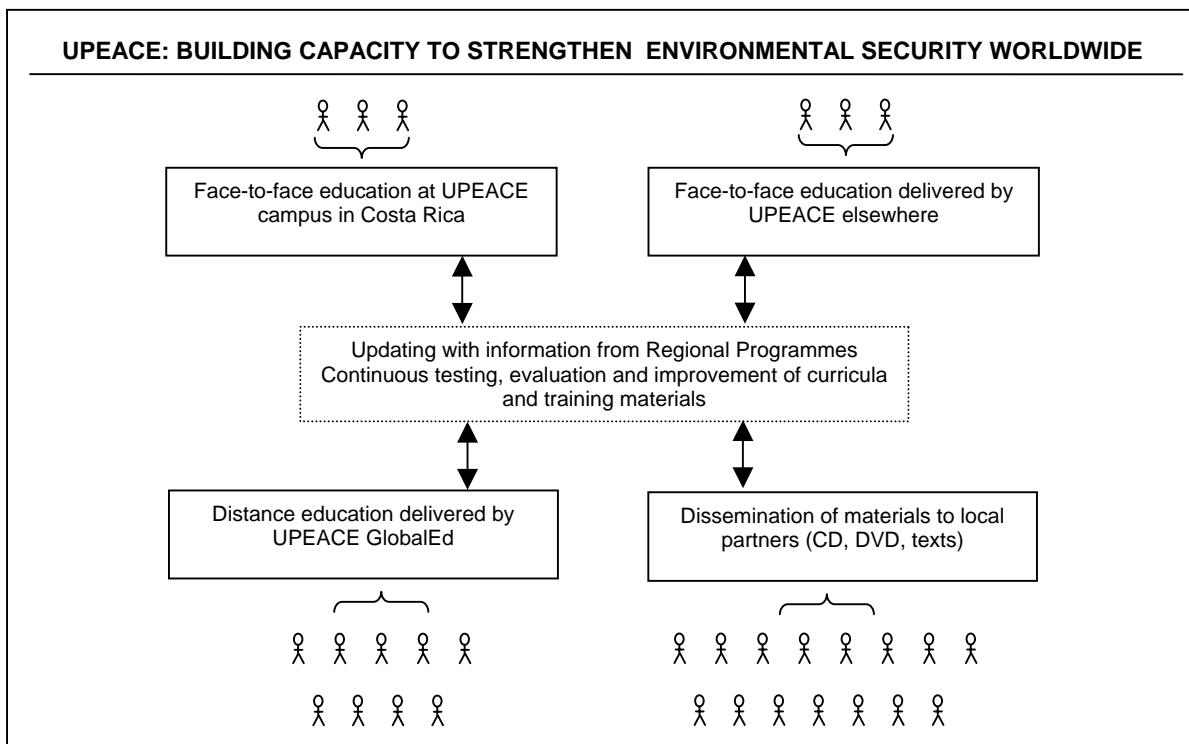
UPEACE: BUILDING CAPACITY TO STRENGTHEN ENVIRONMENTAL SECURITY WORLDWIDE

Face-to-face education at UPEACE campus in Costa Rica

Face-to-face education delivered by UPEACE elsewhere

Updating with information from Regional Programmes
Continuous testing, evaluation and improvement of curricula and training materials

Distance education delivered by UPEACE GlobalEd

Dissemination of materials to local partners (CD, DVD, texts)